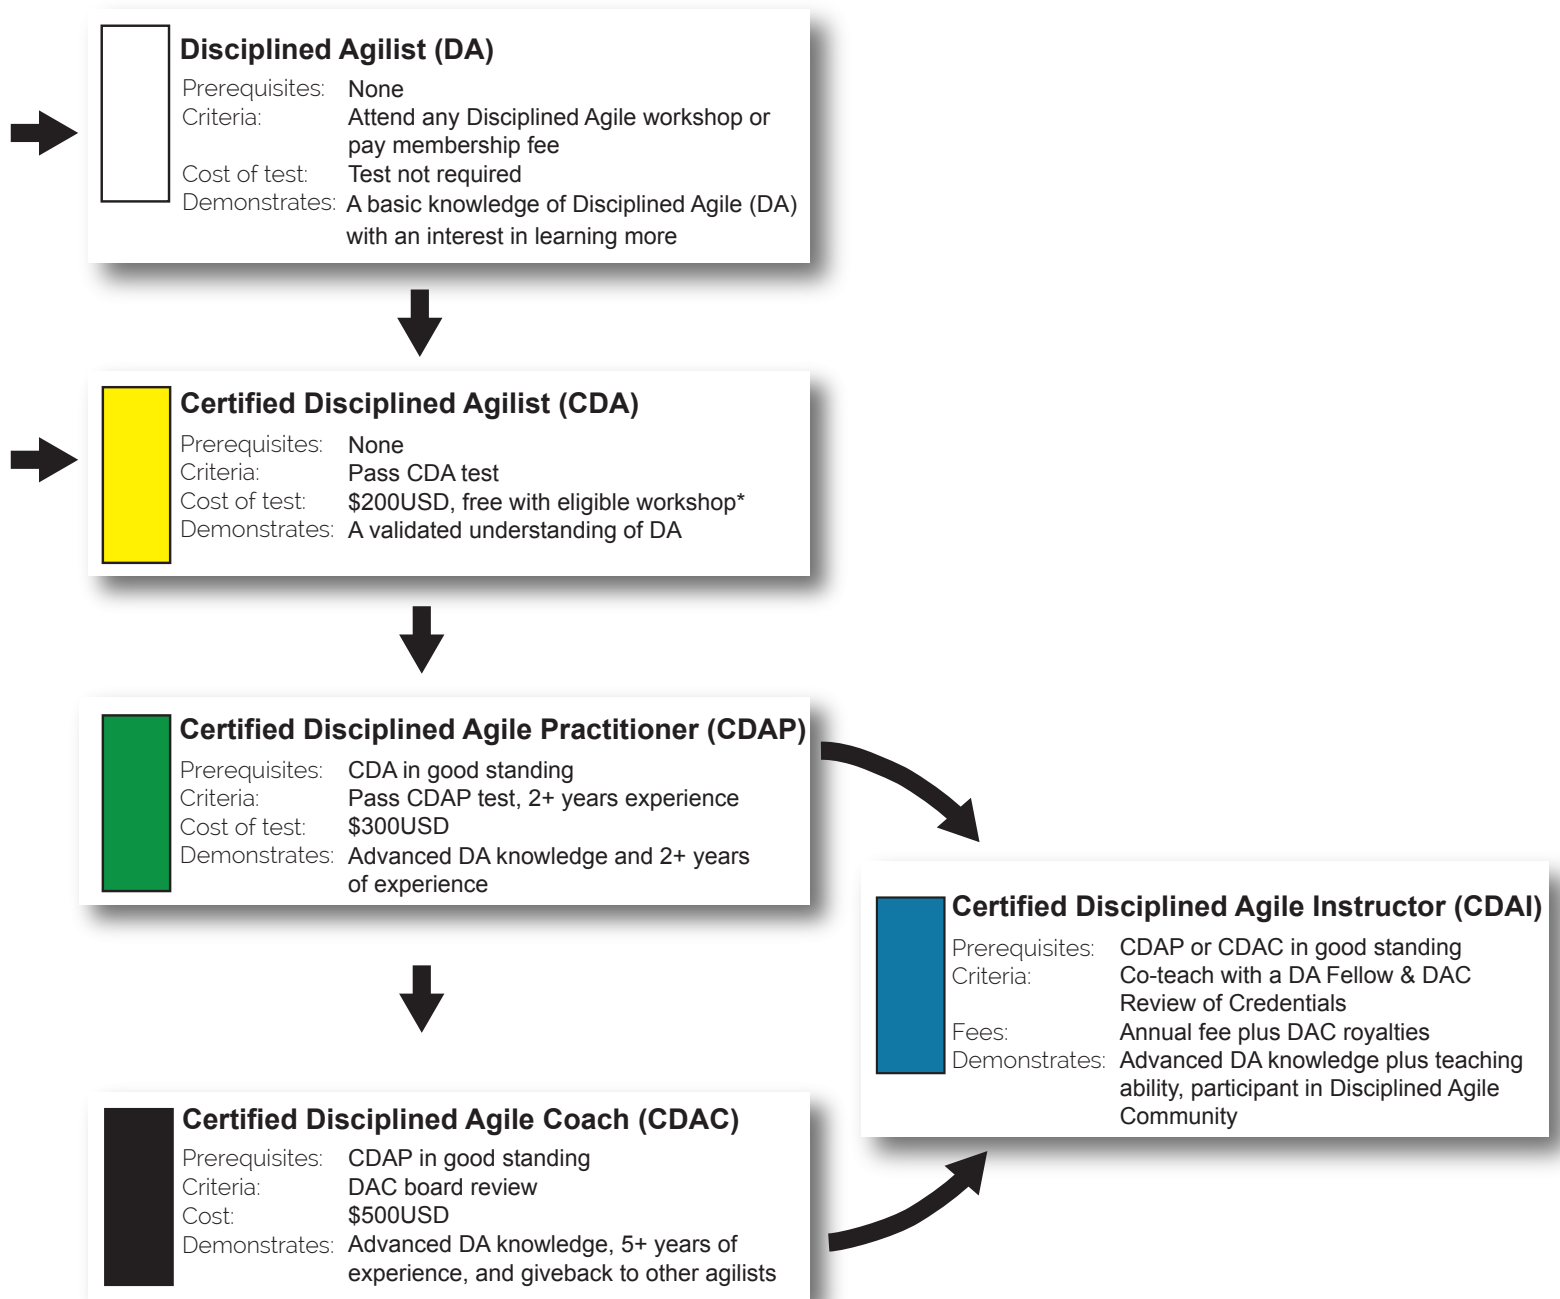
Disciplined Agilist (DA)
Prerequisites: None
Criteria: Attend any Disciplined Agile workshop or pay membership fee
Cost of test: Test not required
Demonstrates: A basic knowledge of Disciplined Agile (DA) with an interest in learning more

Certified Disciplined Agilist (CDA)
Prerequisites: None
Criteria: Pass CDA test
Cost of test: \$200USD, free with eligible workshop*
Demonstrates: A validated understanding of DA

Certified Disciplined Agile Practitioner (CDAP)
Prerequisites: CDA in good standing
Criteria: Pass CDAP test, 2+ years experience
Cost of test: \$300USD
Demonstrates: Advanced DA knowledge and 2+ years of experience

Certified Disciplined Agile Instructor (CDAI)
Prerequisites: CDAP or CDAC in good standing
Criteria: Co-teach with a DA Fellow & DAC Review of Credentials
Fees: Annual fee plus DAC royalties
Demonstrates: Advanced DA knowledge plus teaching ability, participant in Disciplined Agile Community

Certified Disciplined Agile Coach (CDAC)
Prerequisites: CDAP in good standing
Criteria: DAC board review
Cost: \$500USD
Demonstrates: Advanced DA knowledge, 5+ years of experience, and giveback to other agilists